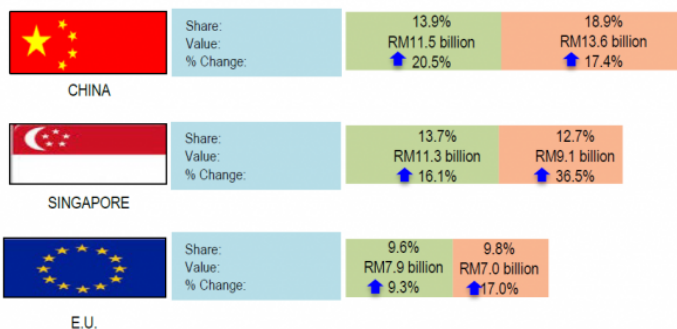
CHINA

Share:
Value:
% Change:

13.9%
RM11.5 billion
20.5%

18.9%
RM13.6 billion
17.4%

SINGAPORE

Share:
Value:
% Change:

13.7%
RM11.3 billion
16.1%

12.7%
RM9.1 billion
36.5%

E.U.

Share:
Value:
% Change:

9.6%
RM7.9 billion
9.3%

9.8%
RM7.0 billion
17.0%